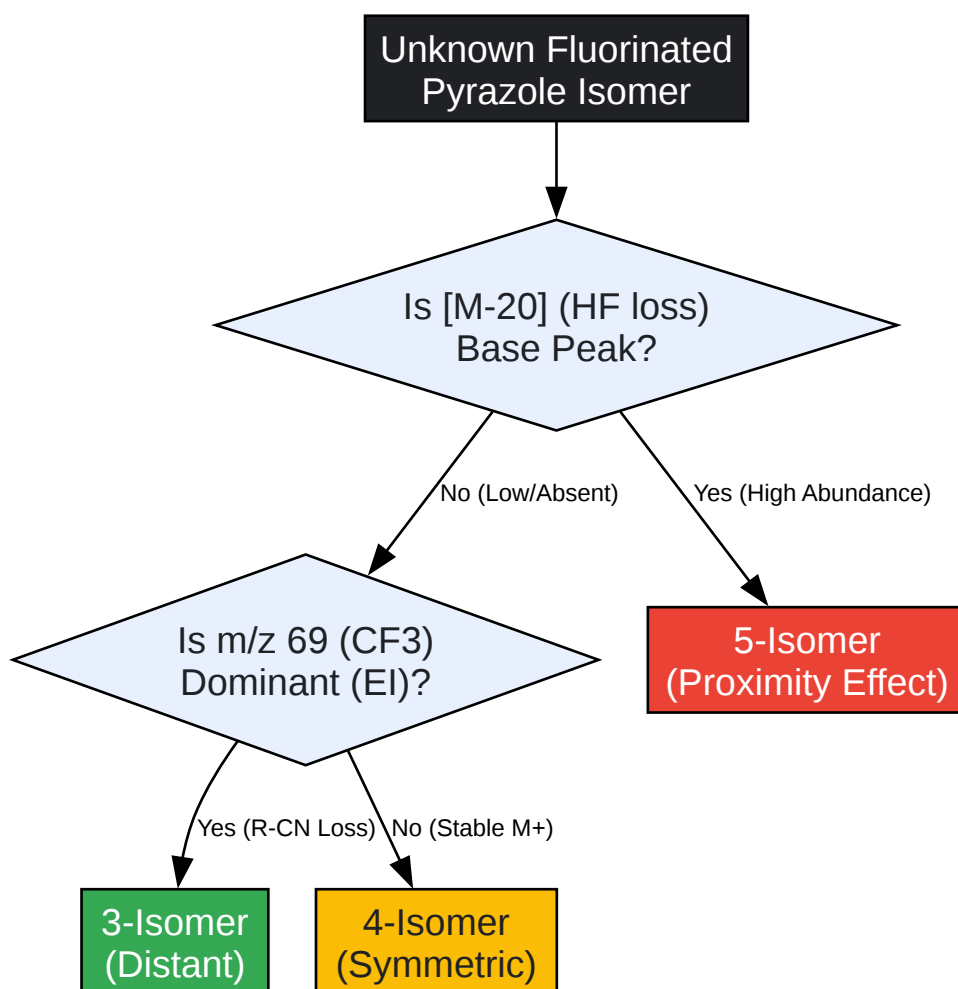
Unknown Fluorinated Pyrazole Isomer

Is [M-20] (HF loss) Base Peak?

No (Low/Absent)

Yes (High Abundance)

Is m/z 69 (CF3) Dominant (EI)?

5-Isomer (Proximity Effect)

Yes (R-CN Loss)

No (Stable M+)

3-Isomer (Distant)

4-Isomer (Symmetric)